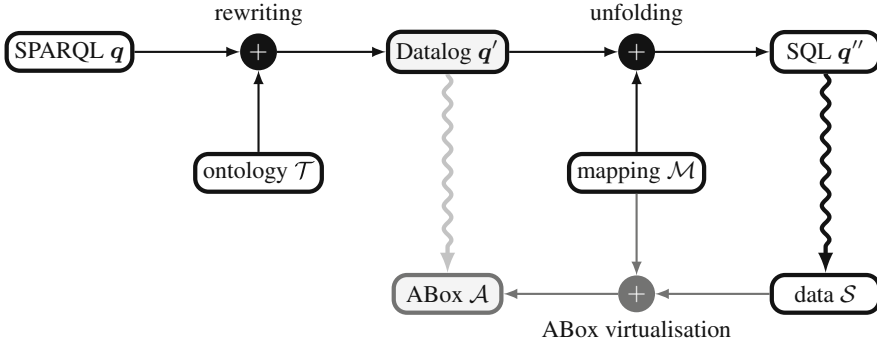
rewriting

unfolding

SPARQL $\boldsymbol{q}$

+

Datalog $\boldsymbol{q}'$

+

SQL $\boldsymbol{q}''$

ontology $\mathcal{T}$

mapping $\mathcal{M}$

ABox $\mathcal{A}$

+

data $\mathcal{S}$

ABox virtualisation